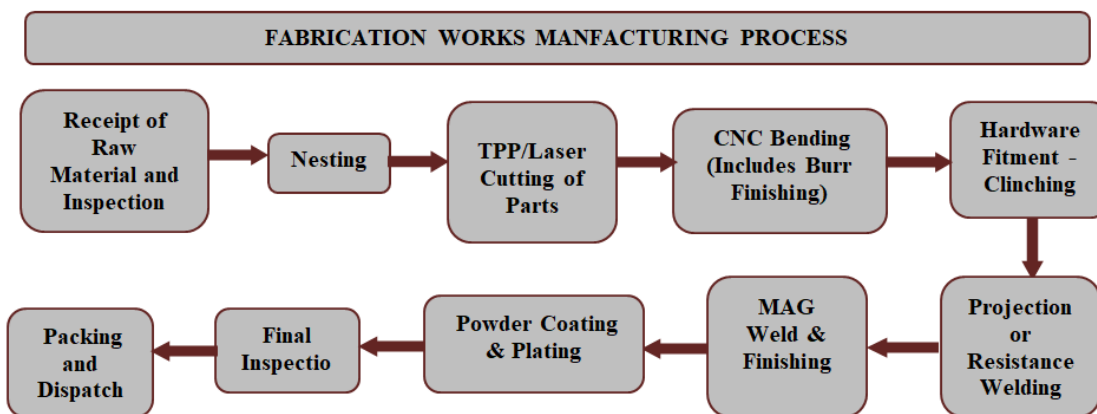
FABRICATION WORKS MANFACTURING PROCESS

Receipt of Raw Material and Inspection

Nesting

TPP/Laser Cutting of Parts

CNC Bending (Includes Burr Finishing)

Hardware Fitment - Clinching

Projection or Resistance Welding

MAG Weld & Finishing

Powder Coating & Plating

Final Inspectio

Packing and Dispatch